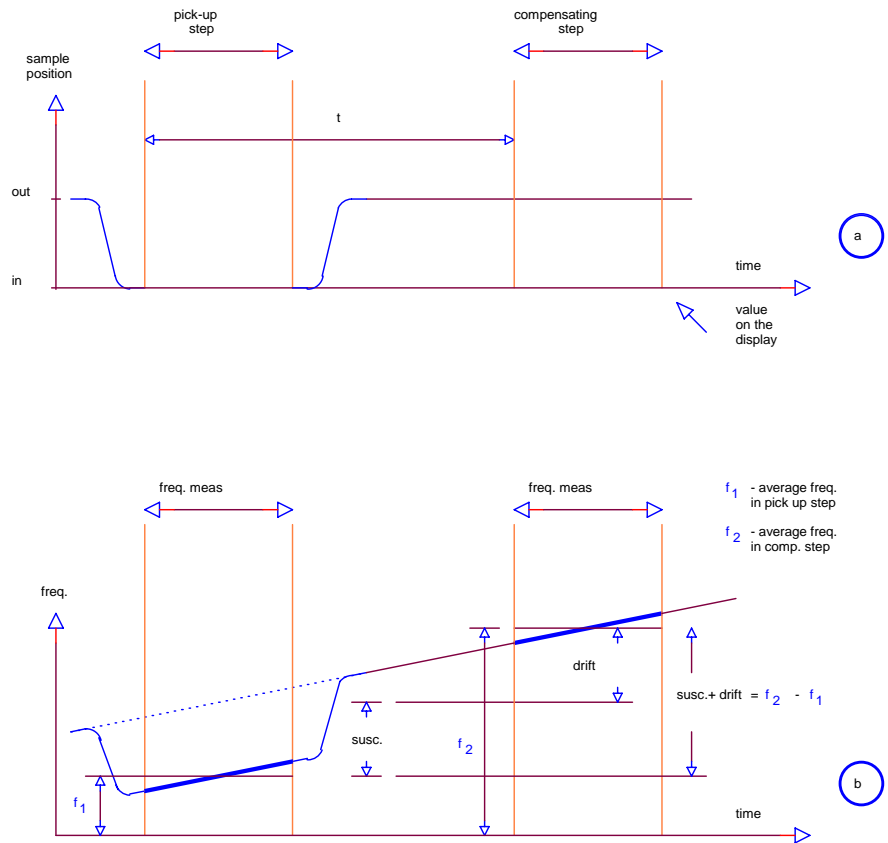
pick-up step

compensating step

sample position

t

out

in

a

time

value on the display

freq. meas

freq. meas

$f_1$ - average freq. in pick up step

$f_2$ - average freq. in comp. step

freq.

drift

susc.+ drift = $f_2$ - $f_1$

susc.

$f_2$

$f_1$

b

time